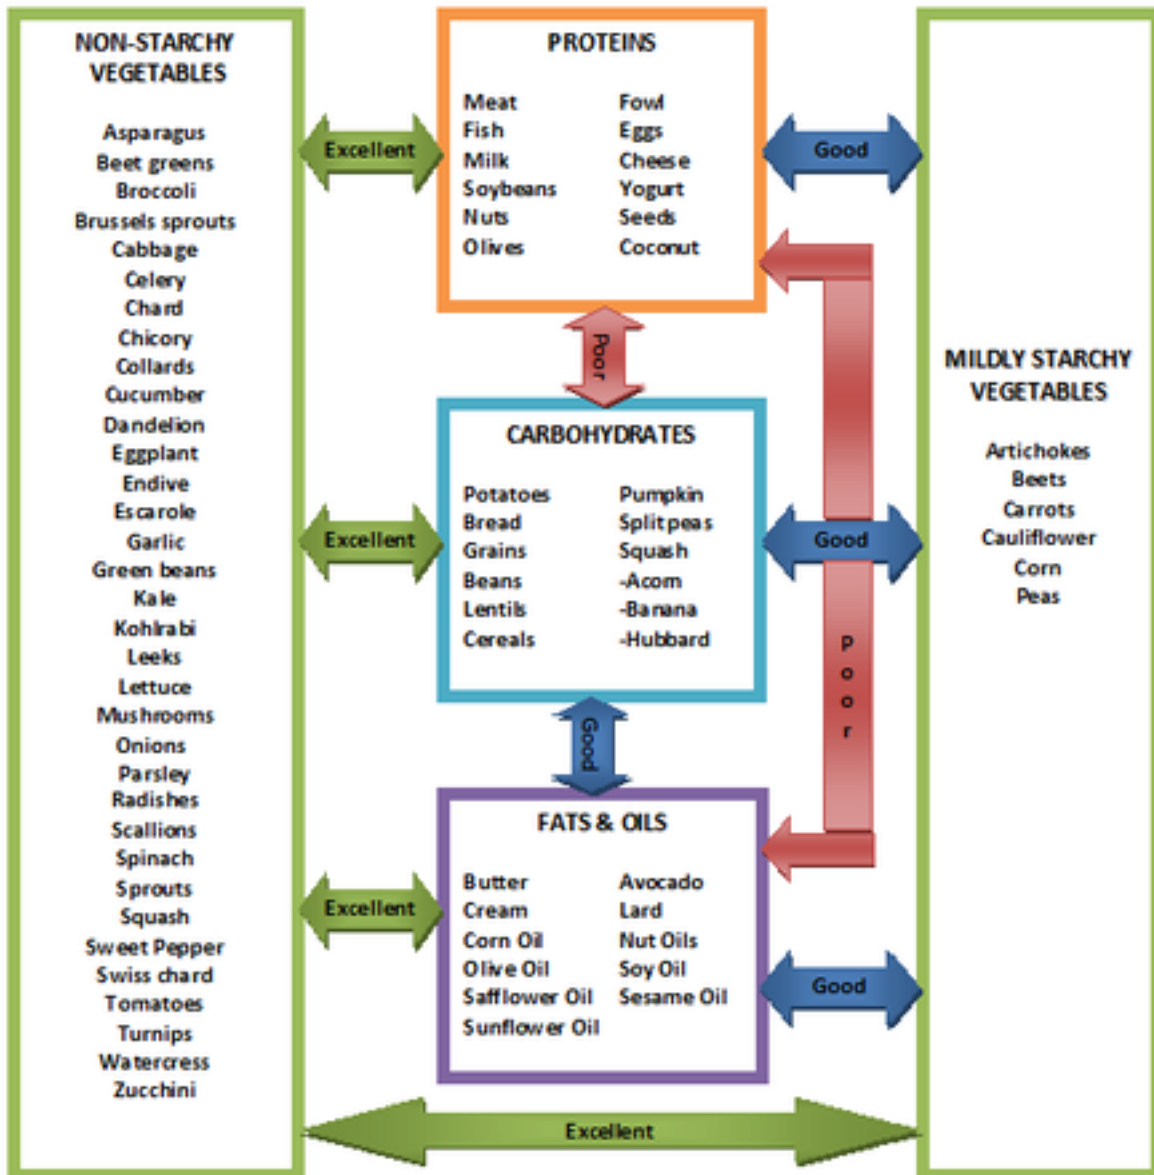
NON-STARCHY VEGETABLES

Asparagus
Beet greens
Broccoli
Brussels sprouts
Cabbage
Celery
Chard
Chicory
Collards
Cucumber
Dandelion
Eggplant
Endive
Escarole
Garlic
Green beans
Kale
Kohlrabi
Leeks
Lettuce
Mushrooms
Onions
Parsley
Radishes
Scallions
Spinach
Sprouts
Squash
Sweet Pepper
Swiss chard
Tomatoes
Turnips
Watercress
Zucchini

Excellent

PROTEINS

| | |
|---|---|
| Meat | Fowl |
| Fish | Eggs |
| Milk | Cheese |
| Soybeans | Yogurt |
| Nuts | Seeds |
| Olives | Coconut |

Good

Poor

CARBOHYDRATES

| | |
|---|---|
| Potatoes | Pumpkin |
| Bread | Split peas |
| Grains | Squash |
| Beans | -Acorn |
| Lentils | -Banana |
| Cereals | -Hubbard |

Excellent

Good

Poor

Good

FATS & OILS

| | |
|---|---|
| Butter | Avocado |
| Cream | Lard |
| Corn Oil | Nut Oils |
| Olive Oil | Soy Oil |
| Safflower Oil | Sesame Oil |
| Sunflower Oil | |

Excellent

Good

MILDLY STARCHY VEGETABLES

Artichokes
Beets
Carrots
Cauliflower
Corn
Peas

Excellent